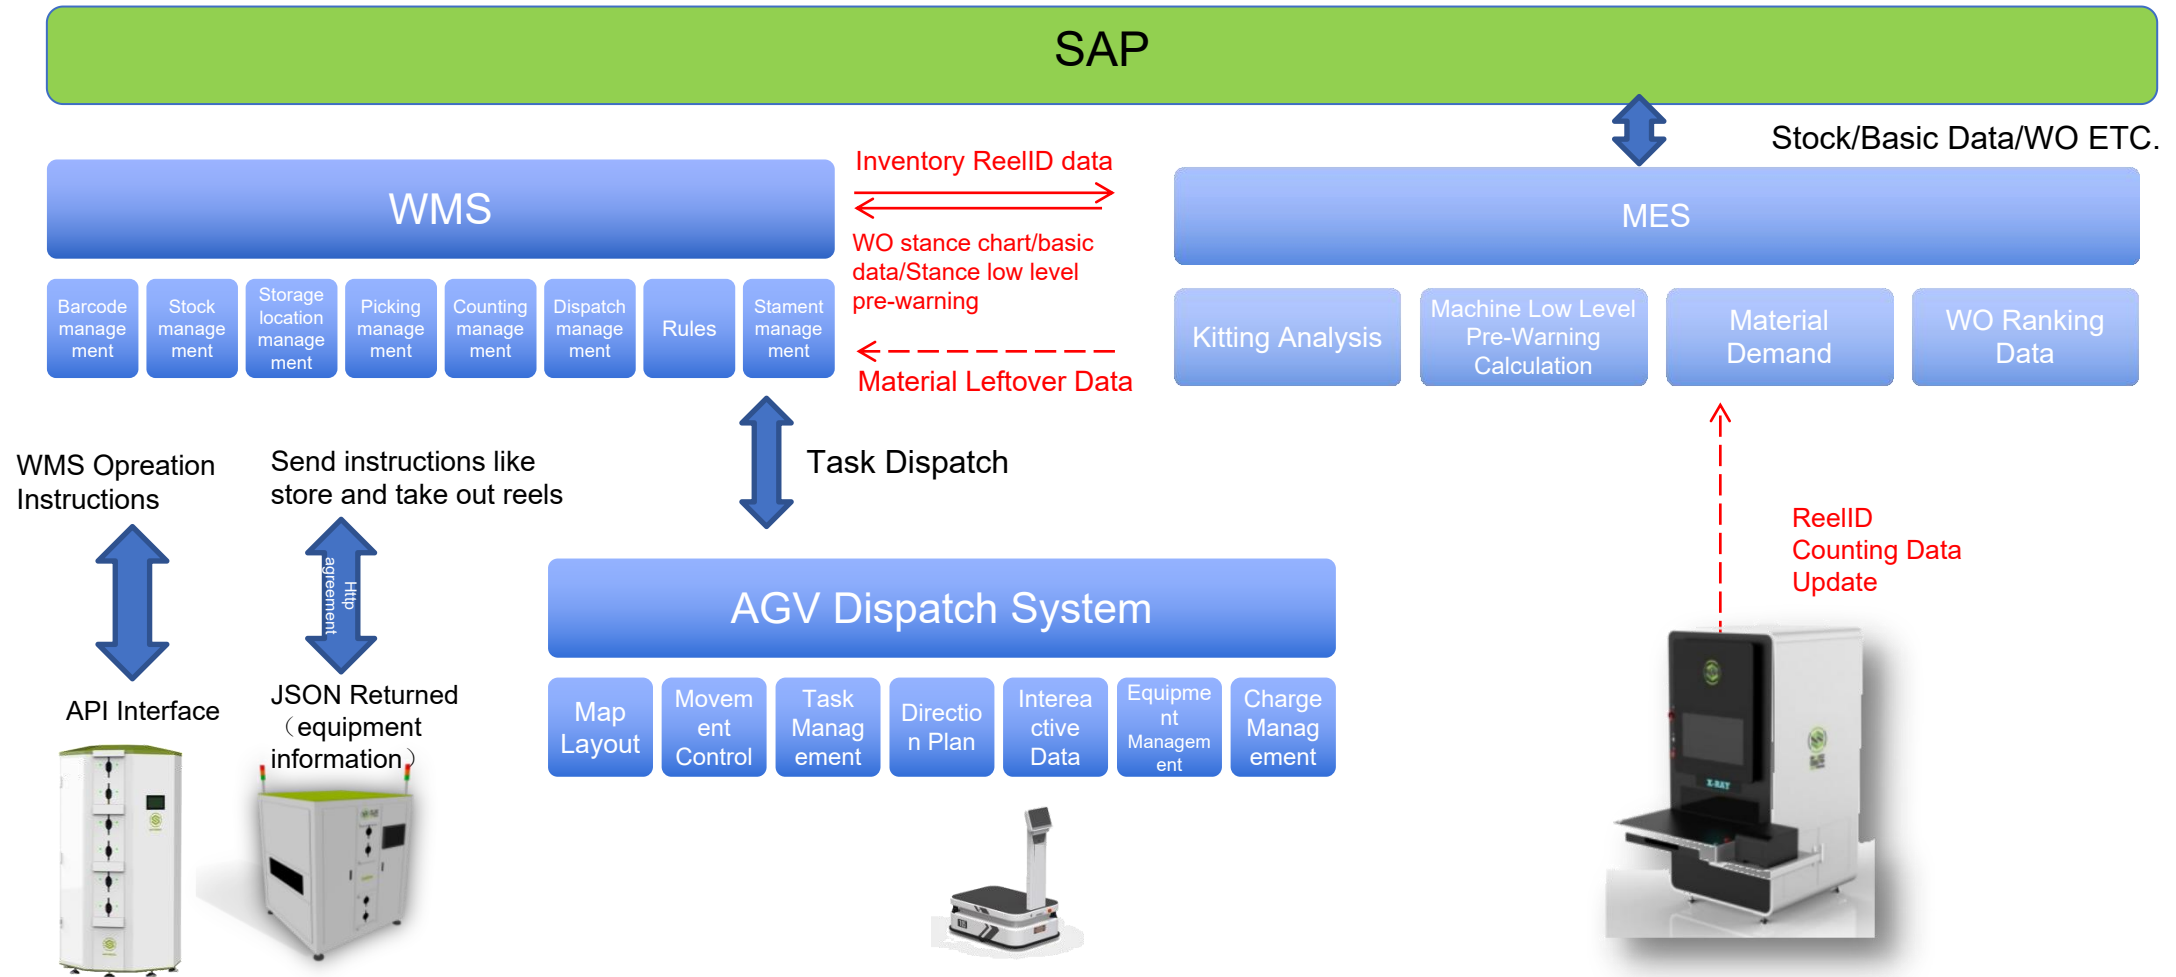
SAP

Stock/Basic Data/WO ETC.

WMS

Barcode management

Stock management

Storage location management

Picking management

Counting management

Dispatch management

Rules

Stament management

Inventory ReelID data

WO stance chart/basic data/Stance low level pre-warning

Material Leftover Data

MES

Kitting Analysis

Machine Low Level Pre-Warning Calculation

Material Demand

WO Ranking Data

WMS Opreation Instructions

Send instructions like store and take out reels

Http agreement

Task Dispatch

ReelID Counting Data Update

AGV Dispatch System

API Interface

JSON Returned（equipment information）

Map Layout

Movement Control

Task Management

Direction Plan

Intereactive Data

Equipment Management

Charge Management